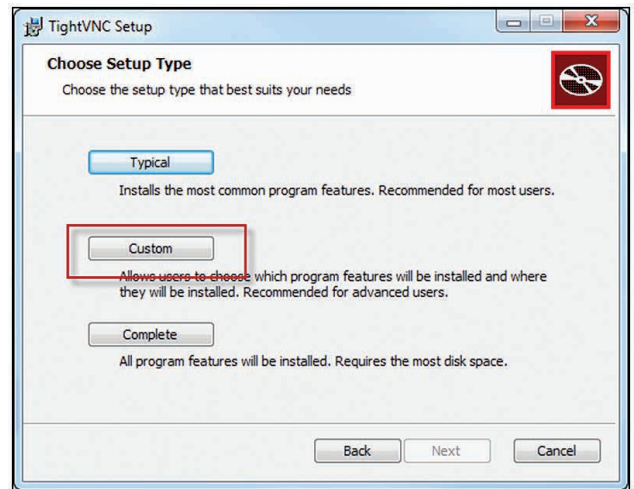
TightVNC Setup

**Choose Setup Type**
Choose the setup type that best suits your needs

Typical
Installs the most common program features. Recommended for most users.

Custom
Allows users to choose which program features will be installed and where they will be installed. Recommended for advanced users.

Complete
All program features will be installed. Requires the most disk space.

Back Next Cancel